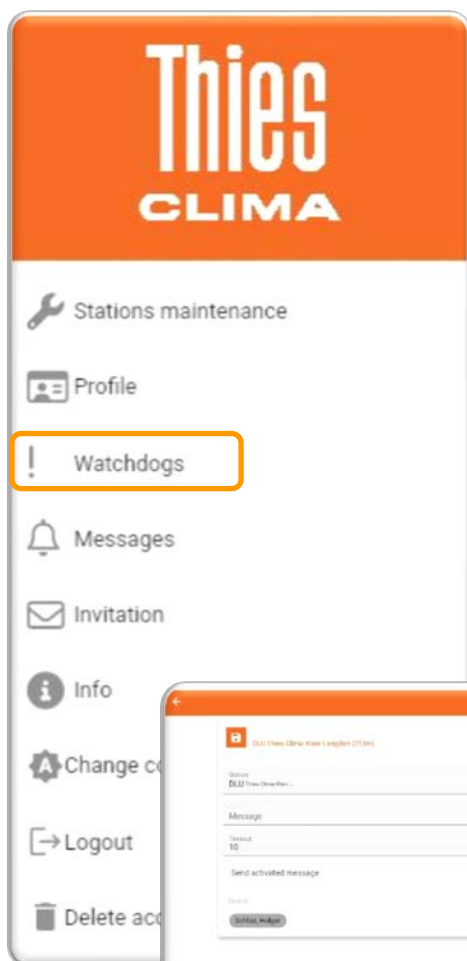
Thies
CLIMA

Stations maintenance

Profile

Watchdogs

Messages

Invitation

Info

Change co

Logout

Delete acc

DLU Thies Clima Kiel Langlen (213m)

Station
DLU Thies Clima Kiel...

Message

Timeout
10

Send activated message

Send to
Schlue, Holger